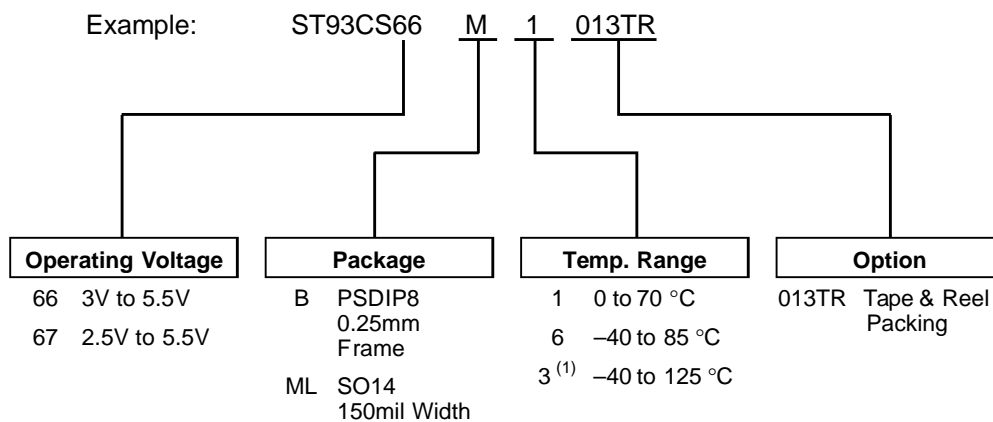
Example: ST93CS66 M 1 013TR

Operating Voltage
66 3V to 5.5V
67 2.5V to 5.5V

Package
B PSDIP8 0.25mm Frame
ML SO14 150mil Width

Temp. Range
1 0 to 70 °C
6 –40 to 85 °C
$3^{(1)}$ –40 to 125 °C

Option
013TR Tape & Reel Packing